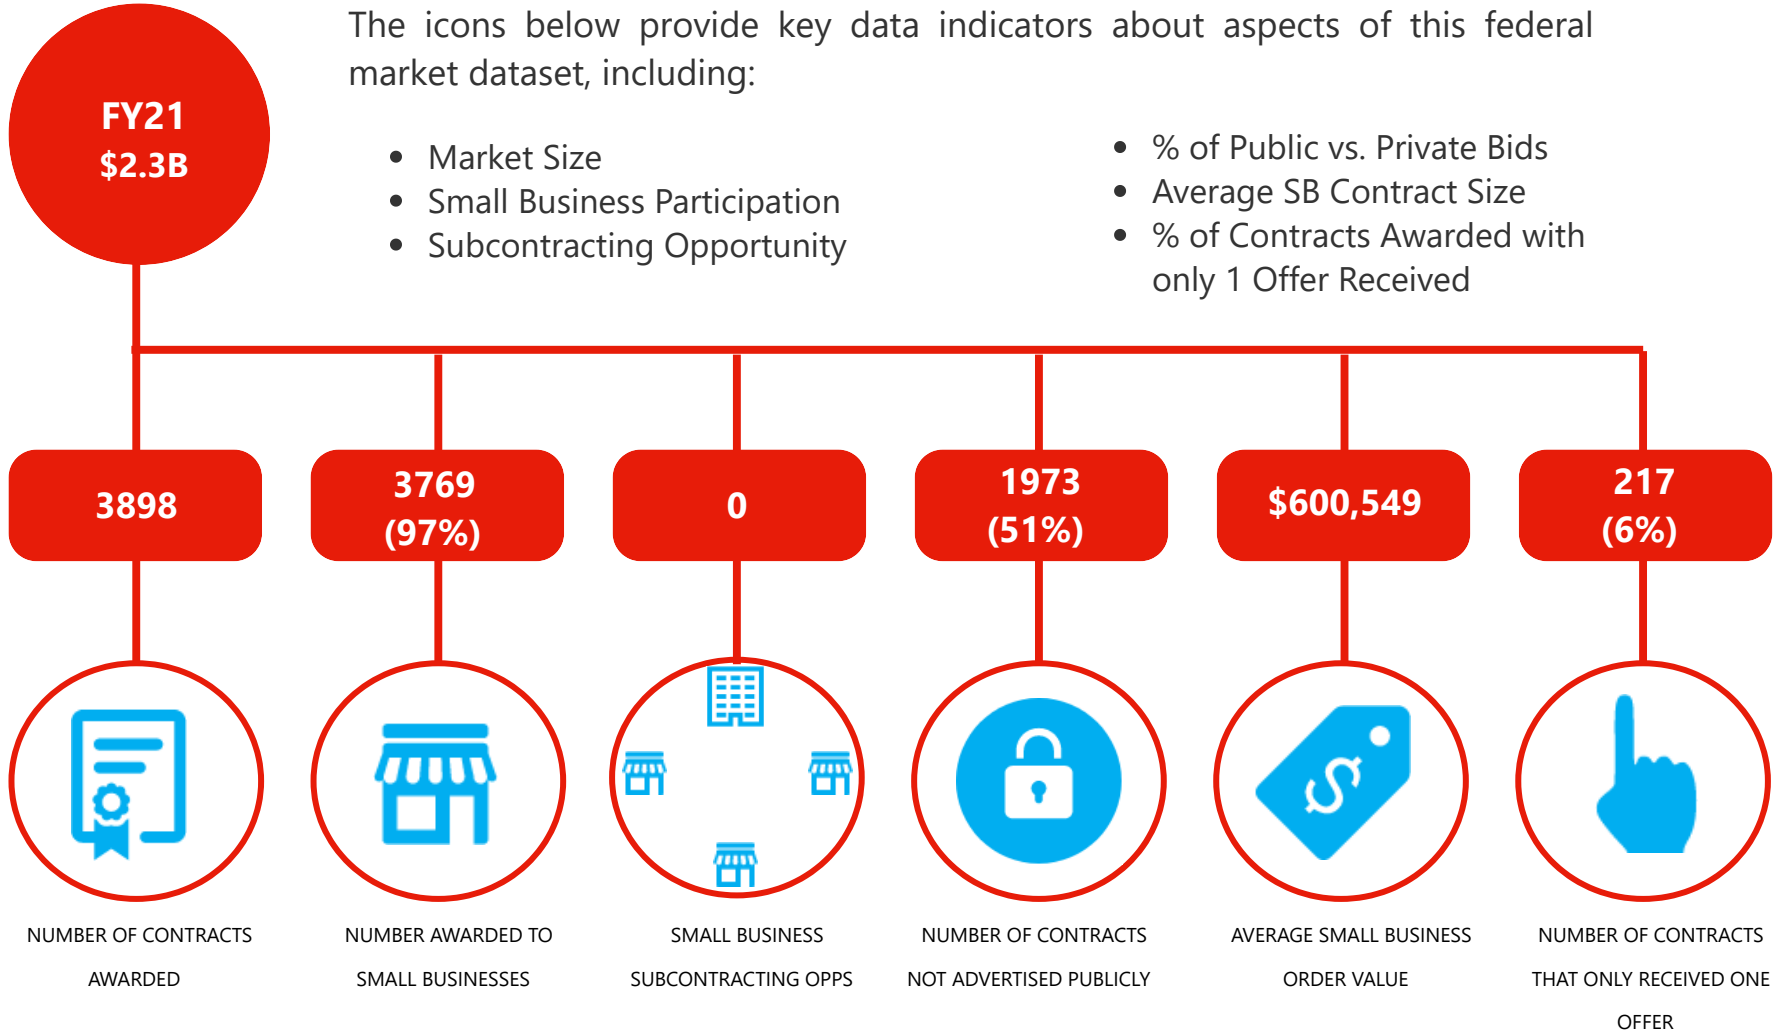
FY21
$2.3B

The icons below provide key data indicators about aspects of this federal market dataset, including:

- Market Size
- Small Business Participation
- Subcontracting Opportunity

- % of Public vs. Private Bids
- Average SB Contract Size
- % of Contracts Awarded with only 1 Offer Received

3898

NUMBER OF CONTRACTS AWARDED

3769 (97%)

NUMBER AWARDED TO SMALL BUSINESSES

0

SMALL BUSINESS SUBCONTRACTING OPPS

1973 (51%)

NUMBER OF CONTRACTS NOT ADVERTISED PUBLICLY

$600,549

AVERAGE SMALL BUSINESS ORDER VALUE

217 (6%)

NUMBER OF CONTRACTS THAT ONLY RECEIVED ONE OFFER